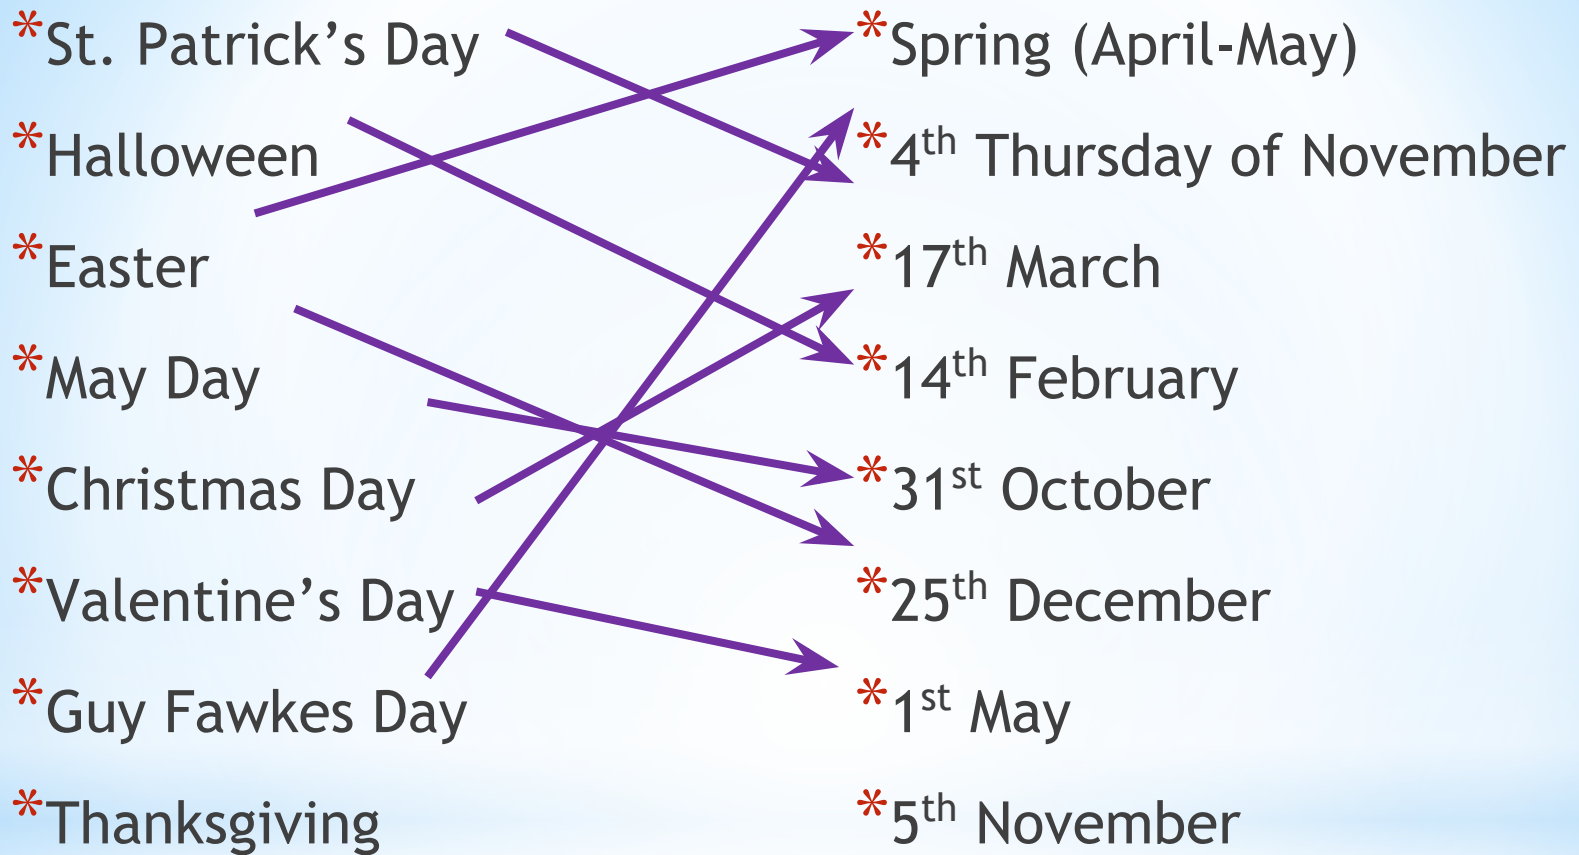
*St. Patrick's Day
*Halloween
*Easter
*May Day
*Christmas Day
*Valentine's Day
*Guy Fawkes Day
*Thanksgiving

*Spring (April-May)
*$4^{th}$ Thursday of November
*$17^{th}$ March
*$14^{th}$ February
*$31^{st}$ October
*$25^{th}$ December
*$1^{st}$ May
*$5^{th}$ November